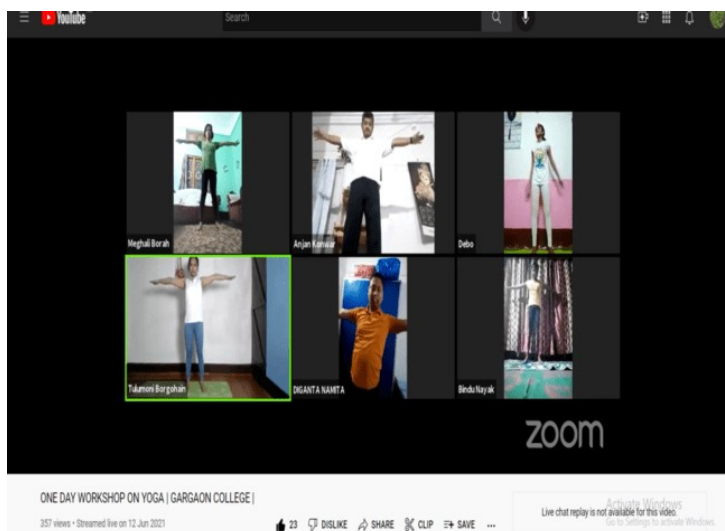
YouTube

Search

Meghali Borah

Anjan Konwar

Debo

Tulumoni Borgohain

DIGANTA NAMITA

Bindu Nayak

zoom

ONE DAY WORKSHOP ON YOGA | GARGAON COLLEGE |

357 views • Streamed live on 12 Jun 2021

23 DISLIKE SHARE CLIP SAVE ...

Live chat replay is not available for this video.

Activate Windows
Go to Settings to activate Windows.